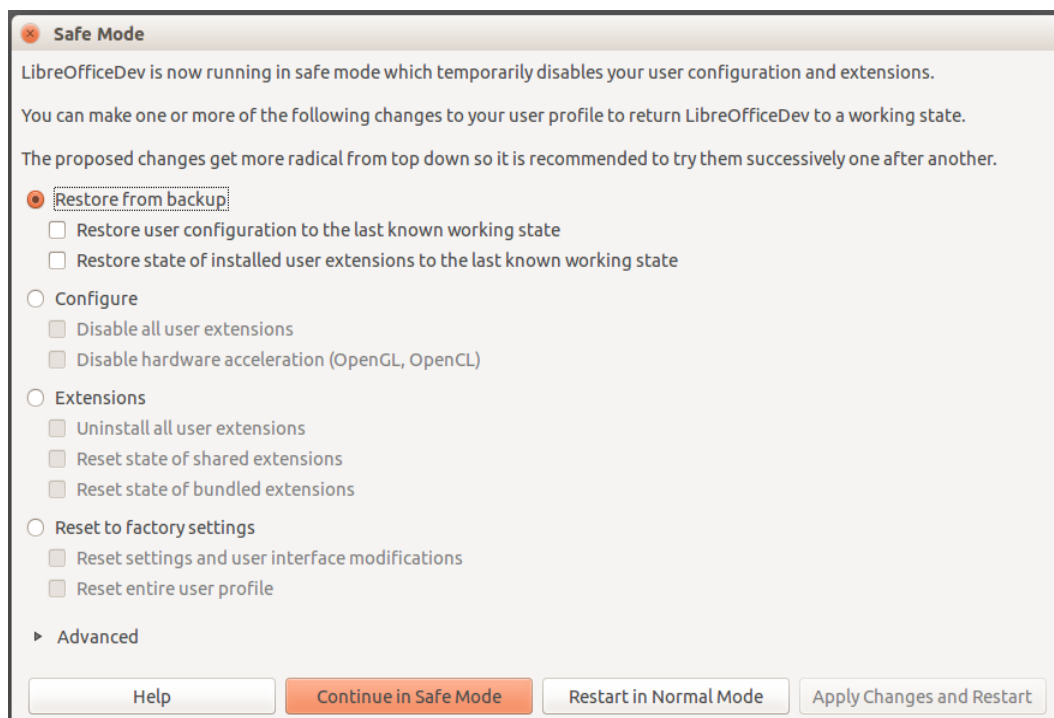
Safe Mode

LibreOfficeDev is now running in safe mode which temporarily disables your user configuration and extensions.

You can make one or more of the following changes to your user profile to return LibreOfficeDev to a working state.

The proposed changes get more radical from top down so it is recommended to try them successively one after another.

Restore from backup

Restore user configuration to the last known working state

Restore state of installed user extensions to the last known working state

Configure

Disable all user extensions

Disable hardware acceleration (OpenGL, OpenCL)

Extensions

Uninstall all user extensions

Reset state of shared extensions

Reset state of bundled extensions

Reset to factory settings

Reset settings and user interface modifications

Reset entire user profile

Advanced

Help | Continue in Safe Mode | Restart in Normal Mode | Apply Changes and Restart